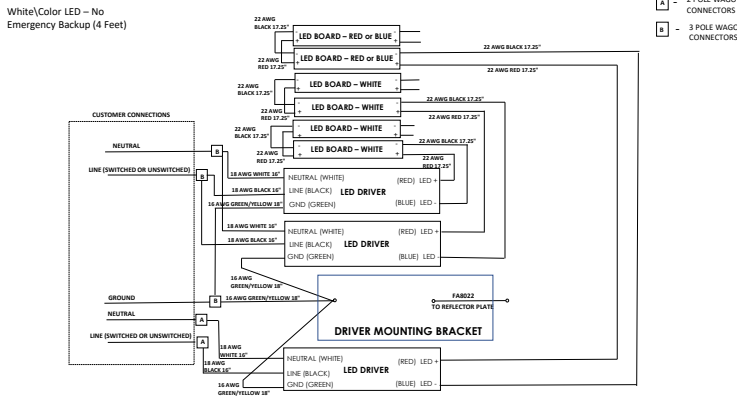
White\Color LED – No Emergency Backup (4 Feet)

A – 2 POLE WAGO CONNECTORS
B – 3 POLE WAGO CONNECTORS

22 AWG BLACK 17.25"
LED BOARD – RED or BLUE
22 AWG RED 17.25"
LED BOARD – RED or BLUE
22 AWG BLACK 17.25"
22 AWG RED 17.25"
22 AWG BLACK 17.25"
LED BOARD – WHITE
22 AWG RED 17.25"
LED BOARD – WHITE
22 AWG BLACK 17.25"
22 AWG BLACK 17.25"
LED BOARD – WHITE
22 AWG RED 17.25"
LED BOARD – WHITE
22 AWG BLACK 17.25"
22 AWG RED 17.25"

CUSTOMER CONNECTIONS
NEUTRAL
LINE (SWITCHED OR UNSWITCHED)
GROUND
NEUTRAL
LINE (SWITCHED OR UNSWITCHED)

B
B
18 AWG WHITE 16"
18 AWG BLACK 16"
16 AWG GREEN/YELLOW 18"
NEUTRAL (WHITE) (RED) LED +
LINE (BLACK) LED DRIVER
GND (GREEN) (BLUE) LED -

18 AWG WHITE 16"
18 AWG BLACK 16"
NEUTRAL (WHITE) (RED) LED +
LINE (BLACK) LED DRIVER
GND (GREEN) (BLUE) LED -

16 AWG GREEN/YELLOW 18"
B 16 AWG GREEN/YELLOW 18"
FA8022 TO REFLECTOR PLATE
DRIVER MOUNTING BRACKET

A
A
18 AWG WHITE 16"
18 AWG BLACK 16"
16 AWG GREEN/YELLOW 18"
NEUTRAL (WHITE) (RED) LED +
LINE (BLACK) LED DRIVER
GND (GREEN) (BLUE) LED -